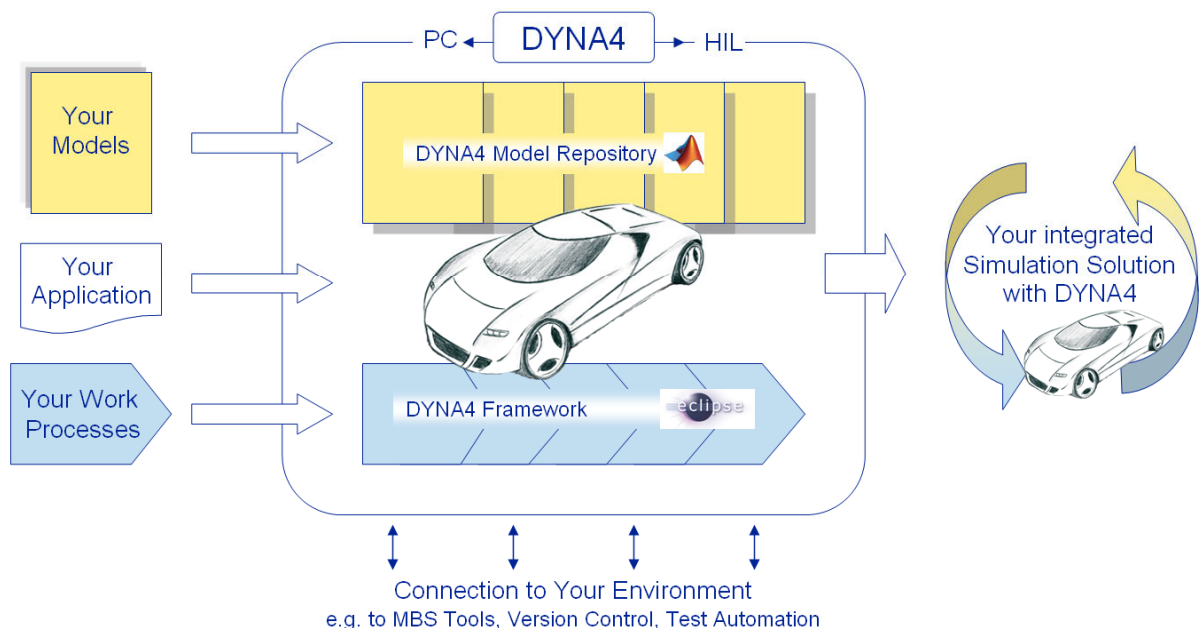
PC DYNA4 HIL

Your Models

DYNA4 Model Repository

Your Application

Your Work Processes

DYNA4 Framework

eclipse

Your integrated Simulation Solution with DYNA4

Connection to Your Environment
e.g. to MBS Tools, Version Control, Test Automation